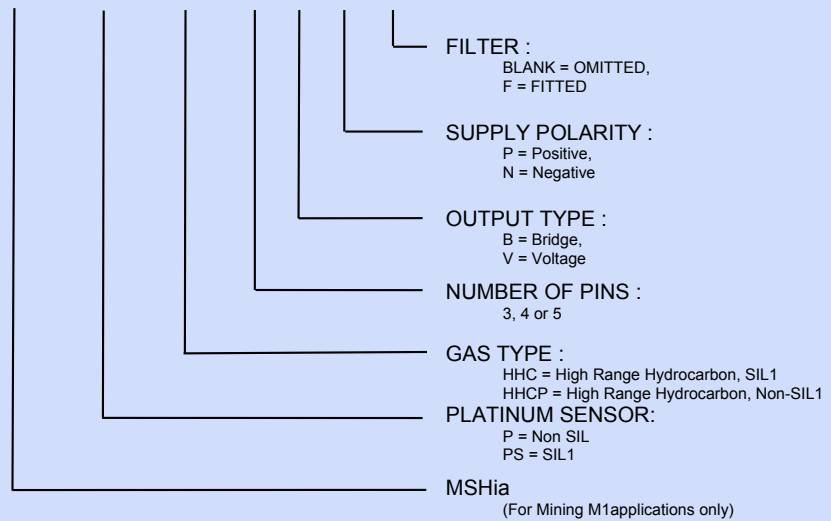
FILTER :
BLANK = OMITTED,
F = FITTED

SUPPLY POLARITY :
P = Positive,
N = Negative

OUTPUT TYPE :
B = Bridge,
V = Voltage

NUMBER OF PINS :
3, 4 or 5

GAS TYPE :
HHC = High Range Hydrocarbon, SIL1
HHCP = High Range Hydrocarbon, Non-SIL1

PLATINUM SENSOR:
P = Non SIL
PS = SIL1

MSHia
(For Mining M1applications only)